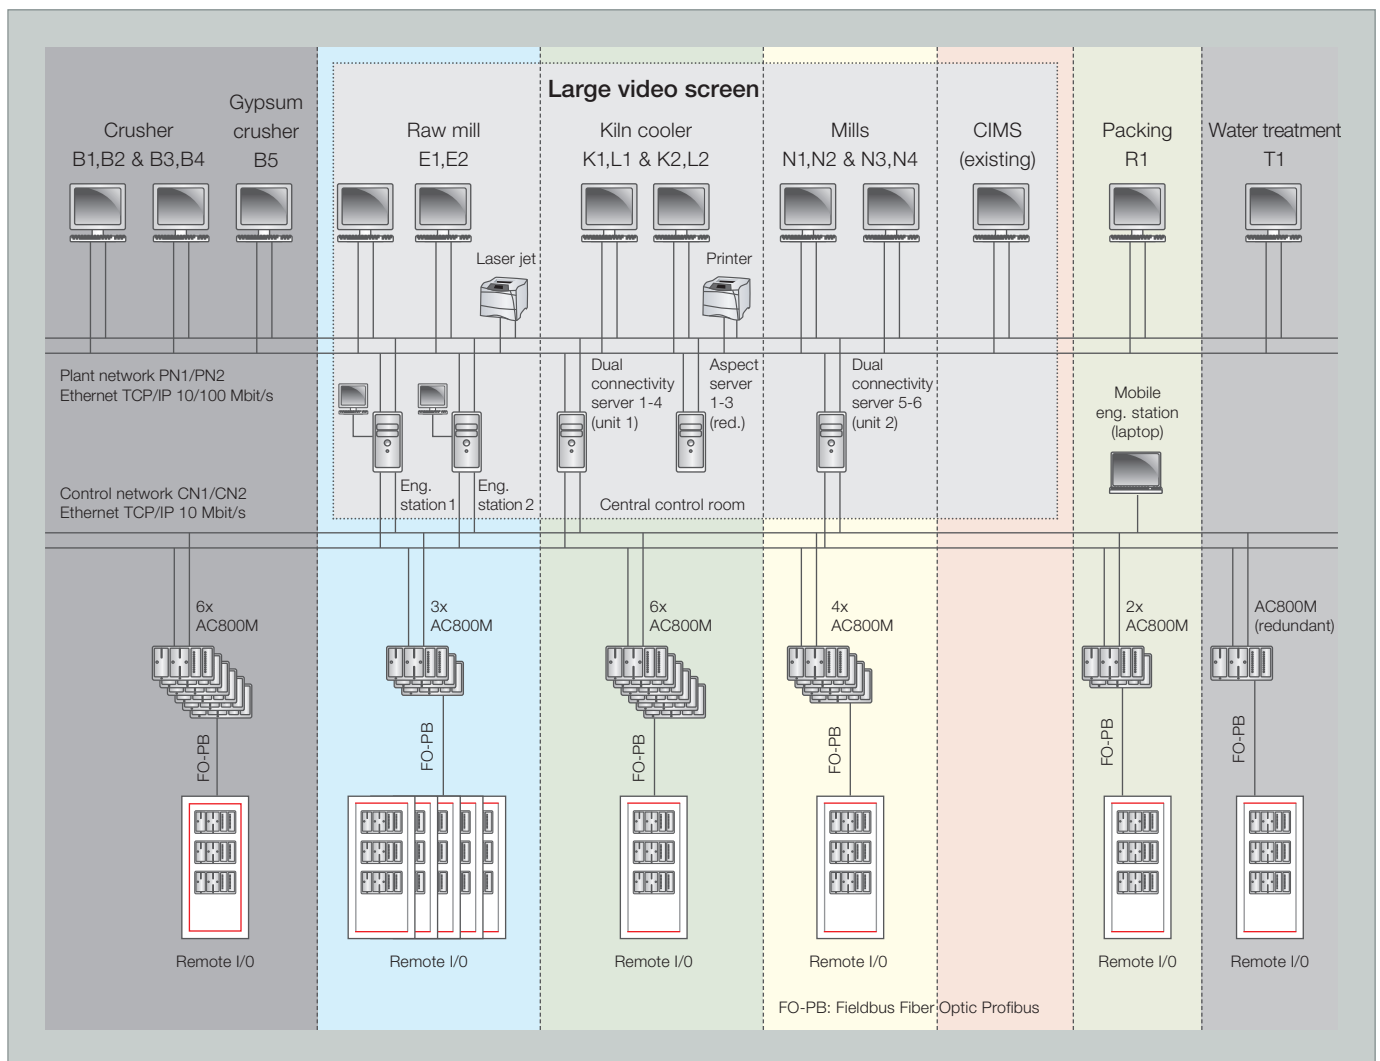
Large video screen

Crusher B1,B2 & B3,B4

Gypsum crusher B5

Raw mill E1,E2

Kiln cooler K1,L1 & K2,L2

Mills N1,N2 & N3,N4

CIMS (existing)

Packing R1

Water treatment T1

Laser jet

Printer

Plant network PN1/PN2
Ethernet TCP/IP 10/100 Mbit/s

Dual connectivity server 1-4 (unit 1)

Aspect server 1-3 (red.)

Dual connectivity server 5-6 (unit 2)

Mobile eng. station (laptop)

Eng. station 1

Eng. station 2

Central control room

Control network CN1/CN2
Ethernet TCP/IP 10 Mbit/s

6x AC800M

3x AC800M

6x AC800M

4x AC800M

2x AC800M

AC800M (redundant)

FO-PB

FO-PB

FO-PB

FO-PB

FO-PB

FO-PB

Remote I/0

Remote I/0

Remote I/0

Remote I/0

Remote I/0

Remote I/0

FO-PB: Fieldbus Fiber Optic Profibus